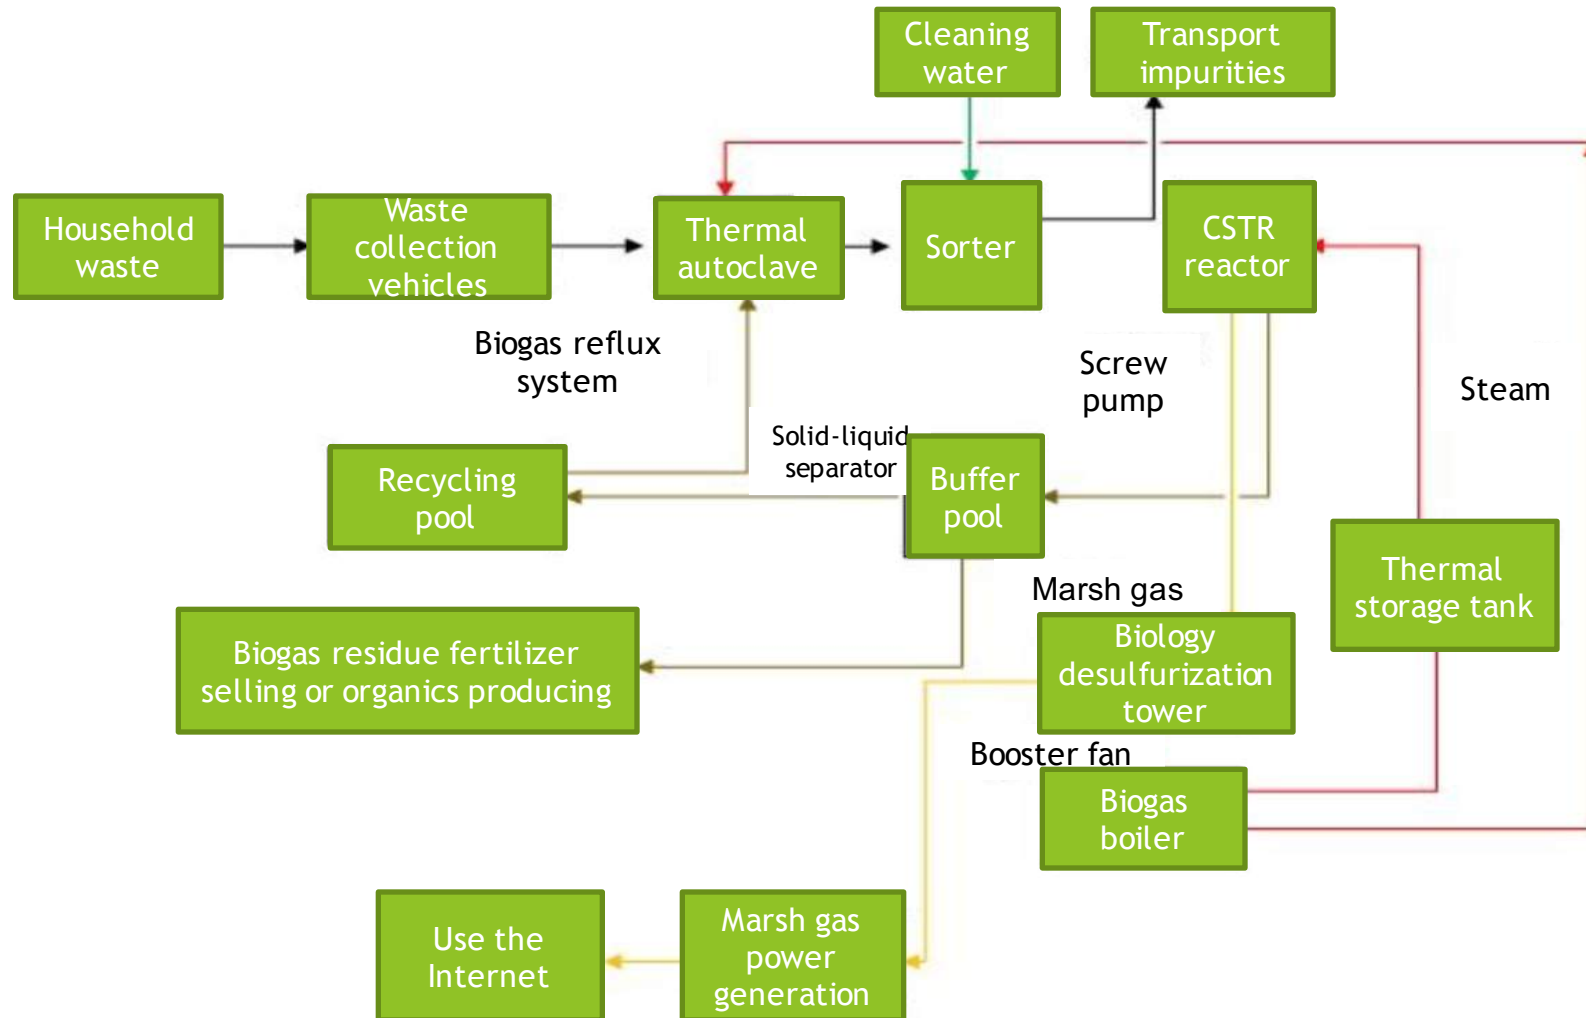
Cleaning water

Transport impurities

Household waste

Waste collection vehicles

Thermal autoclave

Sorter

CSTR reactor

Biogas reflux system

Screw pump

Steam

Solid-liquid separator

Recycling pool

Buffer pool

Marsh gas

Thermal storage tank

Biogas residue fertilizer selling or organics producing

Biology desulfurization tower

Booster fan

Biogas boiler

Use the Internet

Marsh gas power generation